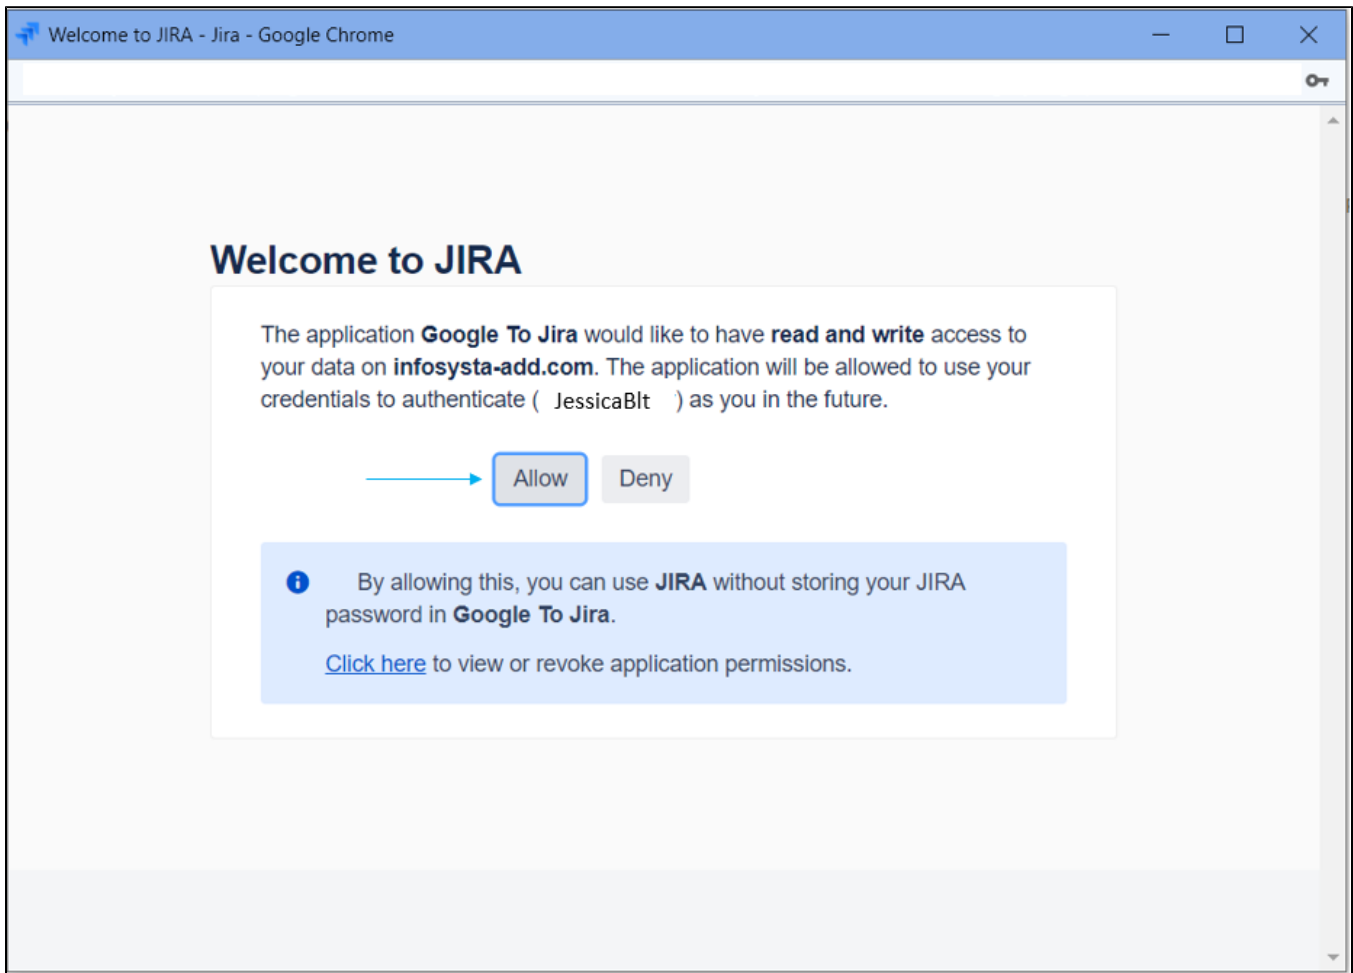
Welcome to JIRA - Jira - Google Chrome

Welcome to JIRA

The application **Google To Jira** would like to have **read and write** access to your data on **infosysta-add.com**. The application will be allowed to use your credentials to authenticate ( JessicaBlt ) as you in the future.

Allow Deny

By allowing this, you can use **JIRA** without storing your JIRA password in **Google To Jira**.

Click here to view or revoke application permissions.